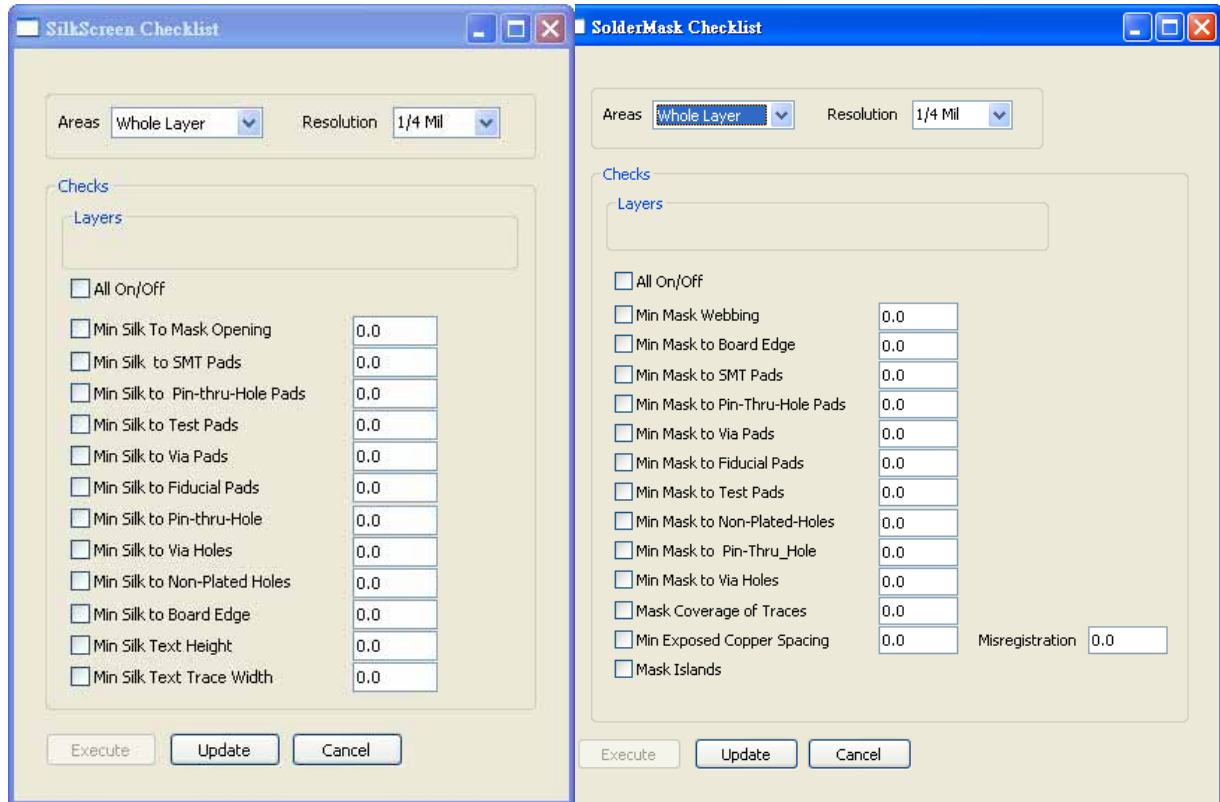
SilkScreen Checklist

Areas Whole Layer Resolution 1/4 Mil

Checks

Layers

All On/Off

Min Silk To Mask Opening 0.0
Min Silk to SMT Pads 0.0
Min Silk to Pin-thru-Hole Pads 0.0
Min Silk to Test Pads 0.0
Min Silk to Via Pads 0.0
Min Silk to Fiducial Pads 0.0
Min Silk to Pin-thru-Hole 0.0
Min Silk to Via Holes 0.0
Min Silk to Non-Plated Holes 0.0
Min Silk to Board Edge 0.0
Min Silk Text Height 0.0
Min Silk Text Trace Width 0.0

Execute Update Cancel

SolderMask Checklist

Areas Whole Layer Resolution 1/4 Mil

Checks

Layers

All On/Off

Min Mask Webbing 0.0
Min Mask to Board Edge 0.0
Min Mask to SMT Pads 0.0
Min Mask to Pin-Thru-Hole Pads 0.0
Min Mask to Via Pads 0.0
Min Mask to Fiducial Pads 0.0
Min Mask to Test Pads 0.0
Min Mask to Non-Plated-Holes 0.0
Min Mask to Pin-Thru_Hole 0.0
Min Mask to Via Holes 0.0
Mask Coverage of Traces 0.0
Min Exposed Copper Spacing 0.0 Misregistration 0.0
Mask Islands

Execute Update Cancel